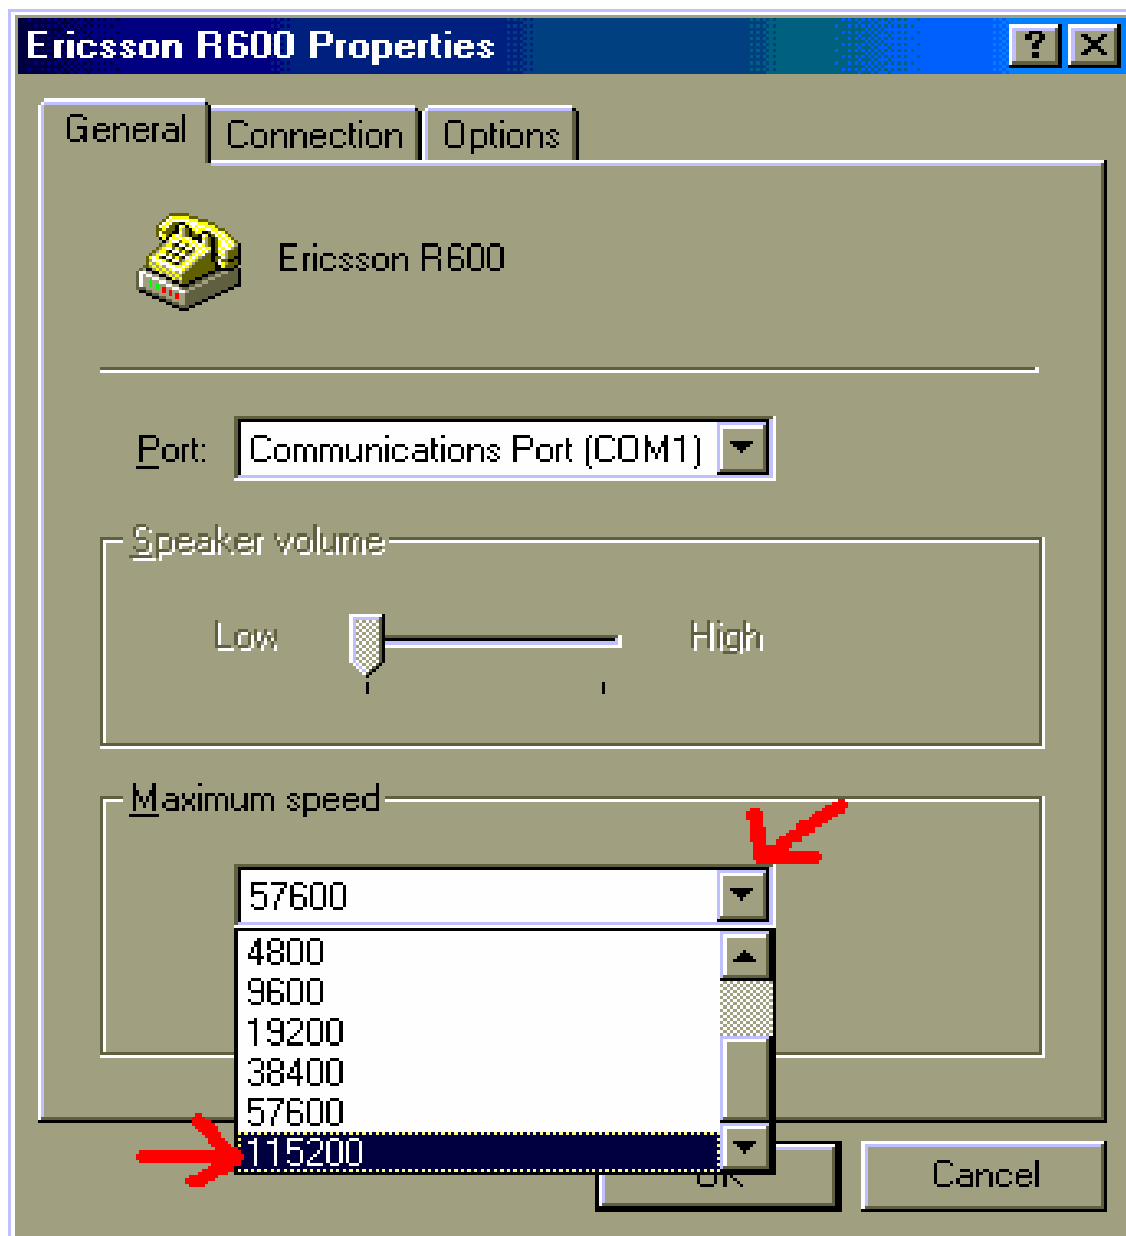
Ericsson R600 Properties

?
X

General
Connection
Options

Ericsson R600

Port: Communications Port (COM1)

Speaker volume

Low
High

Maximum speed

57600

4800
9600
19200
38400
57600
115200

OK
Cancel